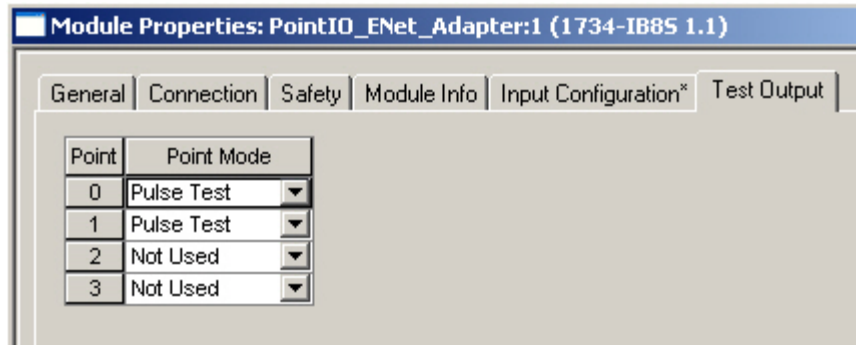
Module Properties: PointIO_ENet_Adapter:1 (1734-IB8S 1.1)

General | Connection | Safety | Module Info | Input Configuration* | Test Output

| Point | Point Mode |
|---|---|
| 0 | Pulse Test |
| 1 | Pulse Test |
| 2 | Not Used |
| 3 | Not Used |